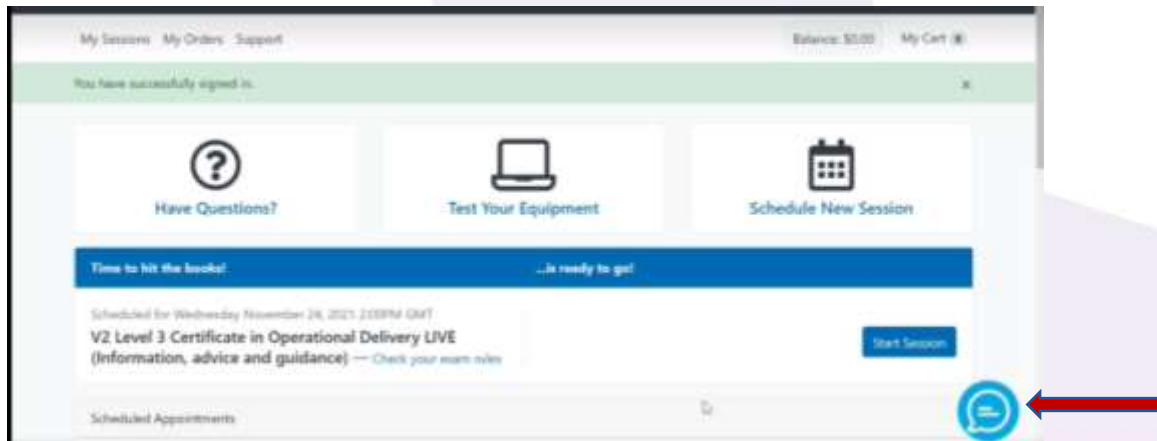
My Sessions My Orders Support

Balance: $0.00

My Cart

You have successfully signed in.

×

Have Questions?

Test Your Equipment

Schedule New Session

Time to hit the books!

...is ready to go!

Scheduled for Wednesday November 24, 2021 2:00PM GMT

V2 Level 3 Certificate in Operational Delivery LIVE (Information, advice and guidance) — Check your exam rules

Start Session

Scheduled Appointments